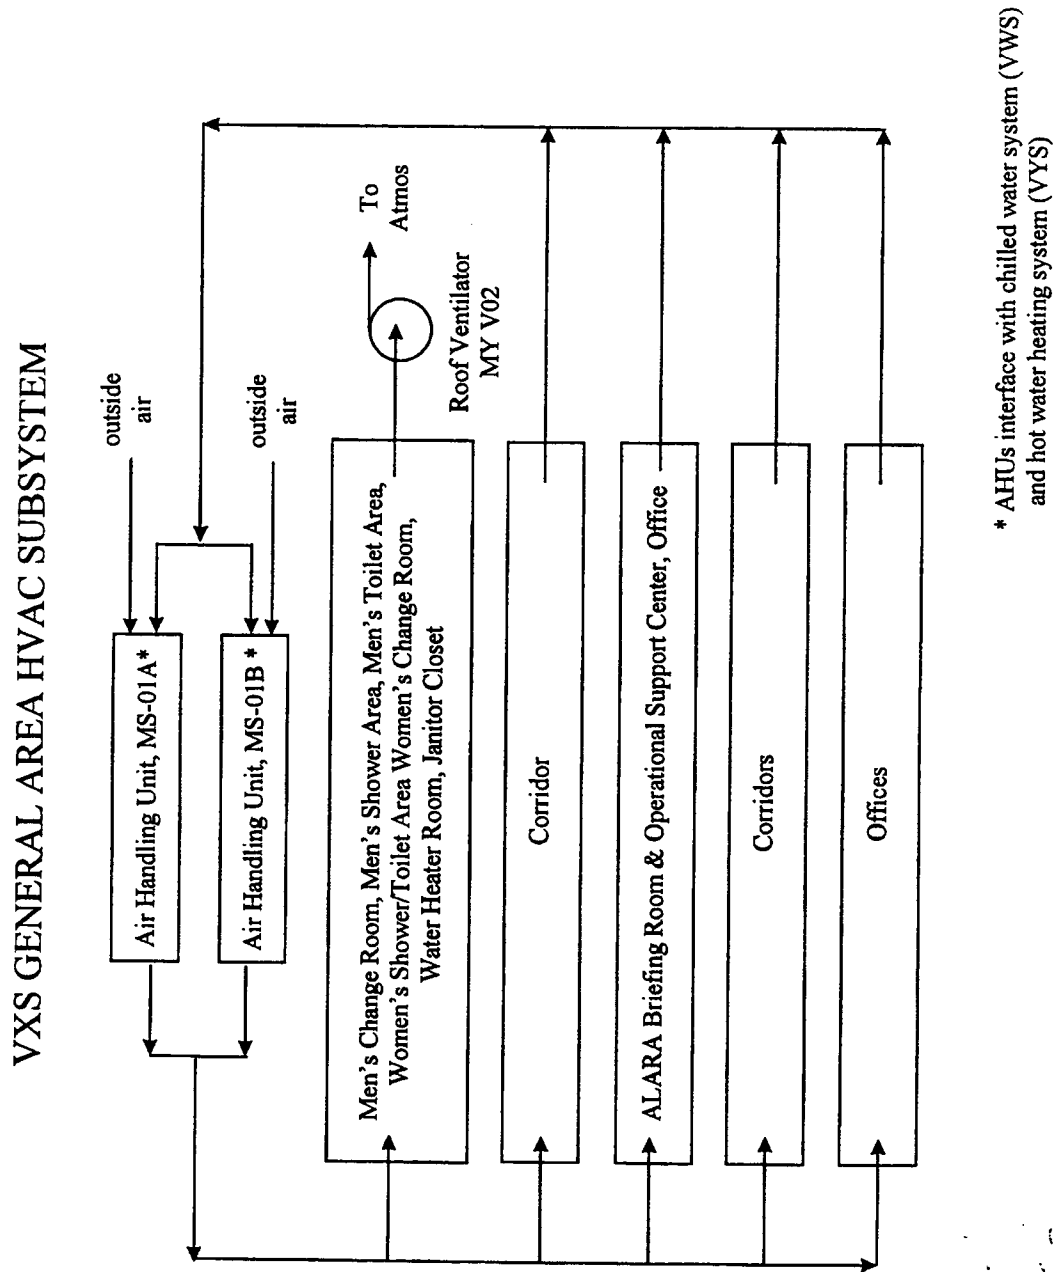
VXS GENERAL AREA HVAC SUBSYSTEM

outside air

outside air

Air Handling Unit, MS-01A*

Air Handling Unit, MS-01B *

Men's Change Room, Men's Shower Area, Men's Toilet Area, Women's Shower/Toilet Area Women's Change Room, Water Heater Room, Janitor Closet

Roof Ventilator MY V02

To Atmos

Corridor

ALARA Briefing Room & Operational Support Center, Office

Corridors

Offices

* AHUs interface with chilled water system (VWS) and hot water heating system (VYS)